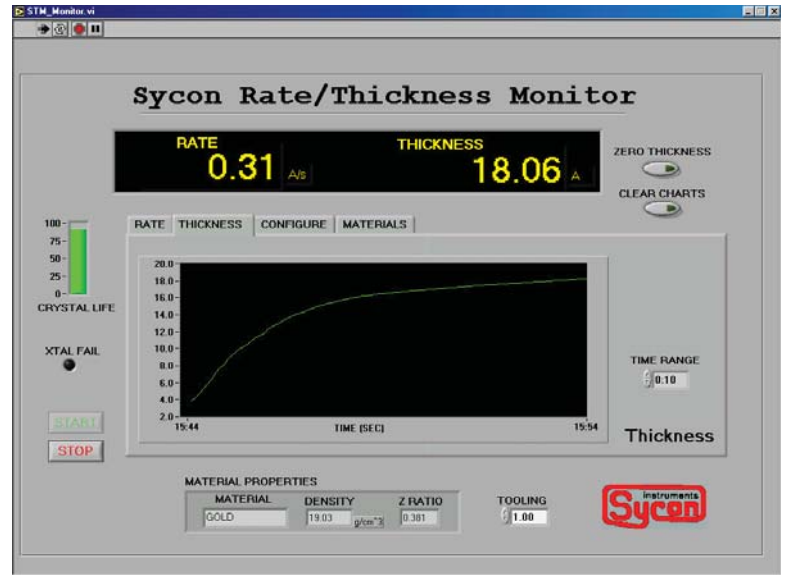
STM_Monitor.vi

Sycon Rate/Thickness Monitor

RATE
0.31 A/s

THICKNESS
18.06 A

ZERO THICKNESS

CLEAR CHARTS

100
75
50
25
0
CRYSTAL LIFE

XTAL FAIL

START

STOP

RATE | THICKNESS | CONFIGURE | MATERIALS

20.0
18.0
16.0
14.0
12.0
10.0
8.0
6.0
4.0
2.0
15:44
TIME (SEC)
15:54

TIME RANGE
0:10

Thickness

MATERIAL PROPERTIES
MATERIAL
GOLD
DENSITY
19.03 g/cm^3
Z RATIO
0.381

TOOLING
1.00

Sycon
instruments